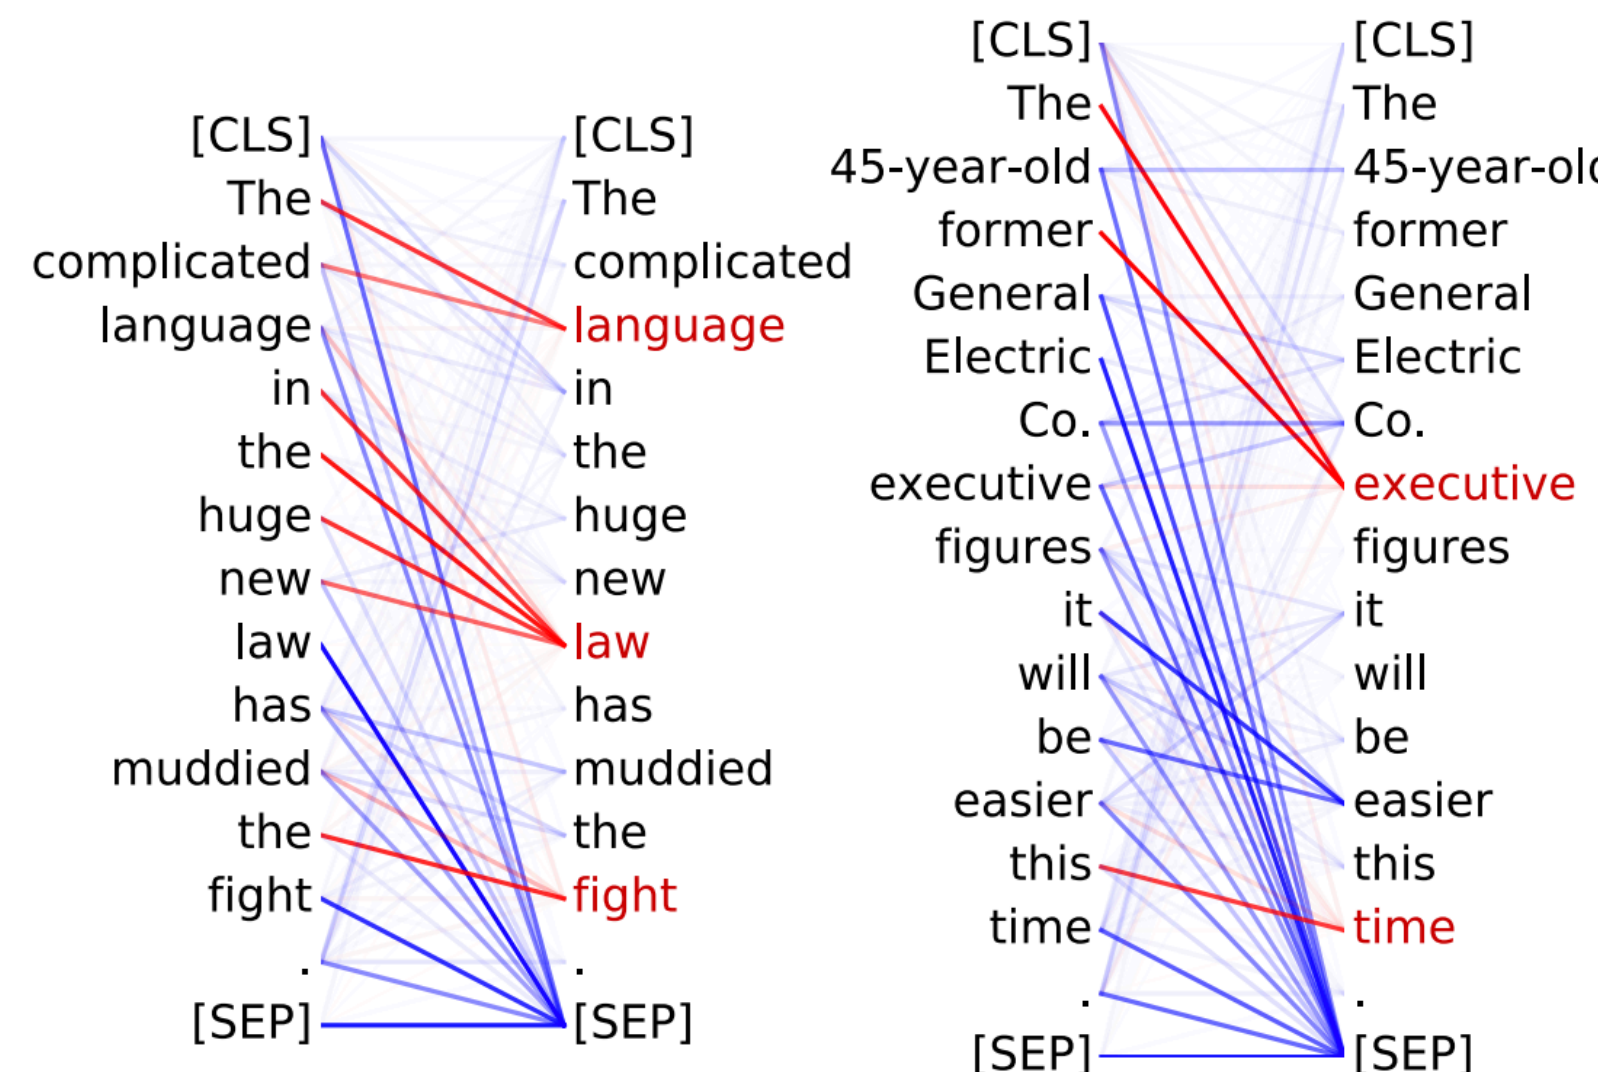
[CLS]
The
complicated
language
in
the
huge
new
law
has
muddied
the
fight
.
[SEP]

[CLS]
The
complicated
language
in
the
huge
new
law
has
muddied
the
fight
.
[SEP]

[CLS]
The
45-year-old
former
General
Electric
Co.
executive
figures
it
will
be
easier
this
time
.
[SEP]

[CLS]
The
45-year-ol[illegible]
former
General
Electric
Co.
executive
figures
it
will
be
easier
this
time
.
[SEP]